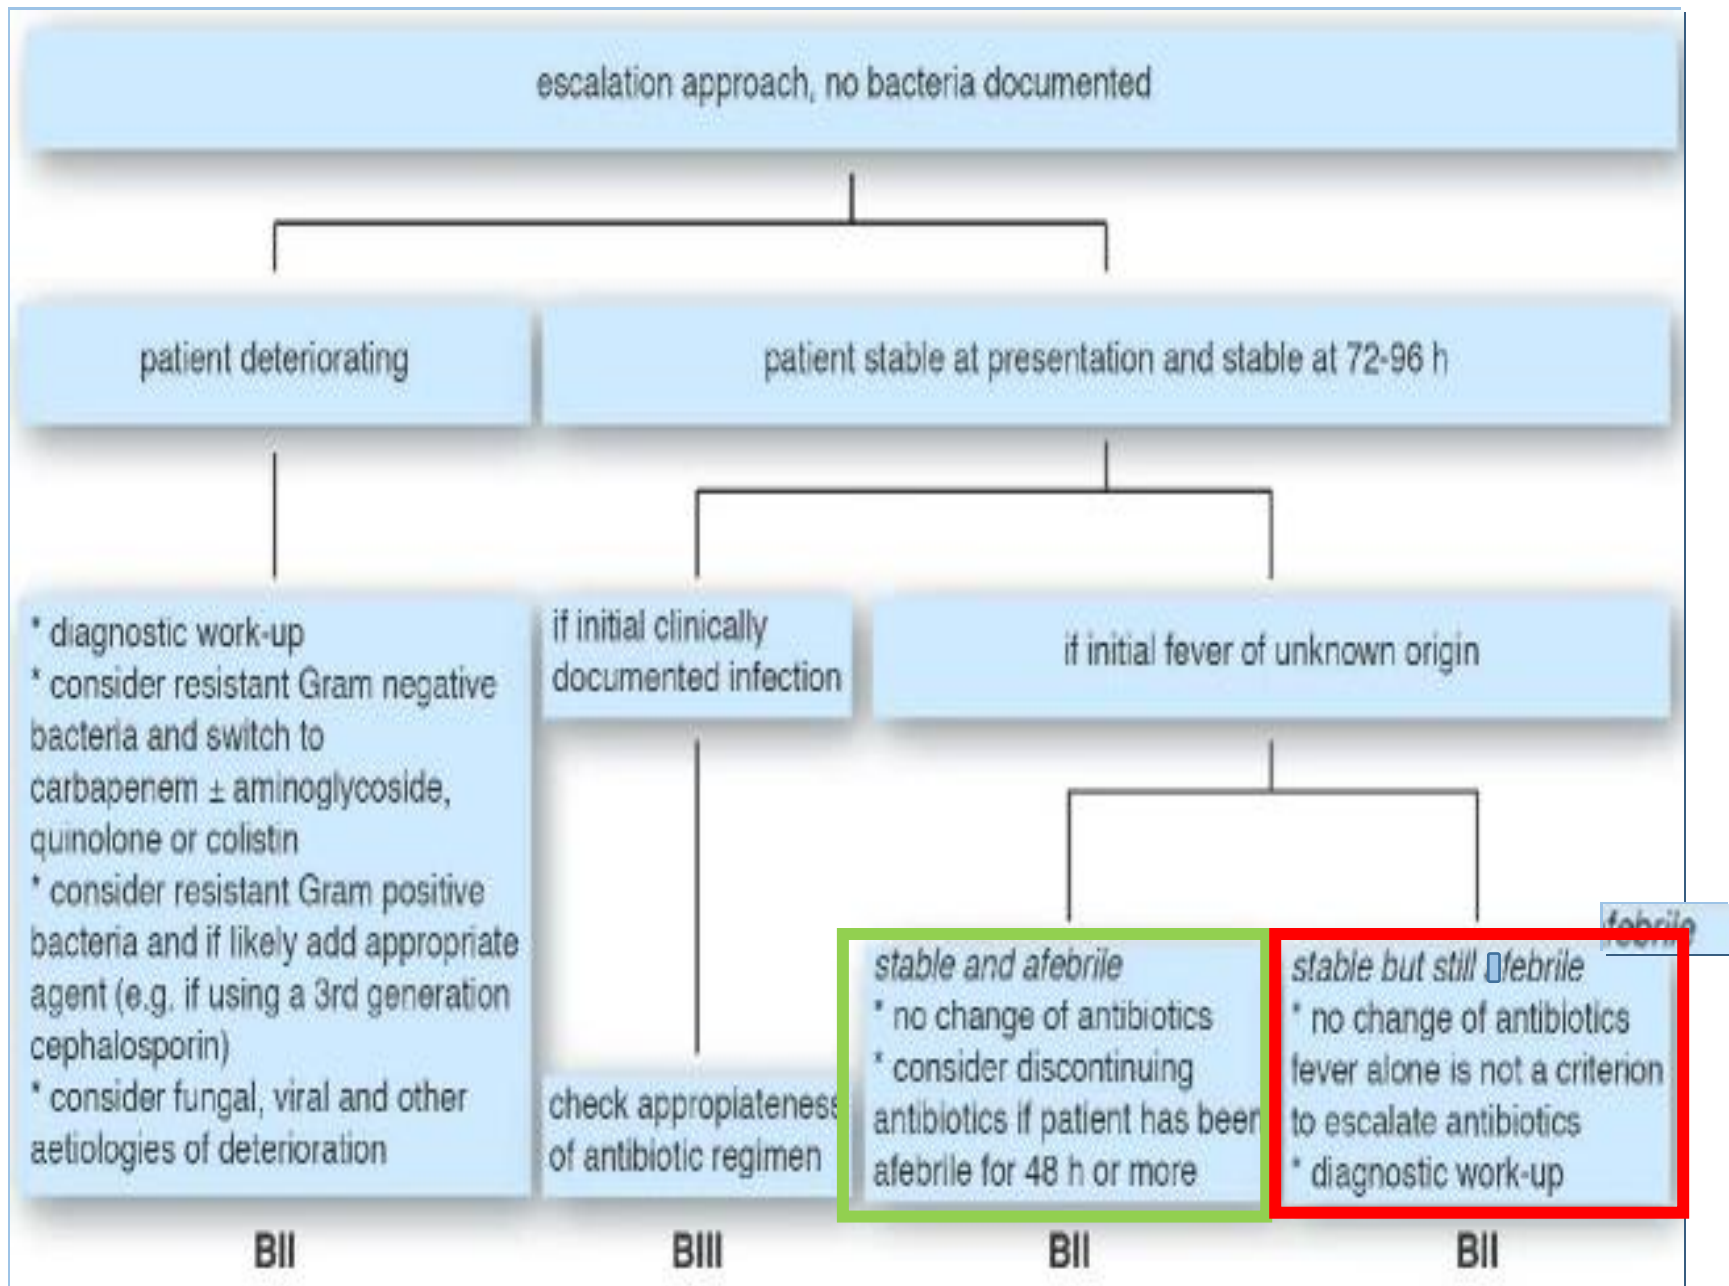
escalation approach, no bacteria documented

patient deteriorating

patient stable at presentation and stable at 72-96 h

* diagnostic work-up
* consider resistant Gram negative bacteria and switch to carbapenem ± aminoglycoside, quinolone or colistin
* consider resistant Gram positive bacteria and if likely add appropriate agent (e.g. if using a 3rd generation cephalosporin)
* consider fungal, viral and other aetiologies of deterioration

if initial clinically documented infection

check appropiateness of antibiotic regimen

if initial fever of unknown origin

stable and afebrile
* no change of antibiotics
* consider discontinuing antibiotics if patient has been afebrile for 48 h or more

febrile

stable but still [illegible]febrile
* no change of antibiotics fever alone is not a criterion to escalate antibiotics
* diagnostic work-up

BII

BIII

BII

BII